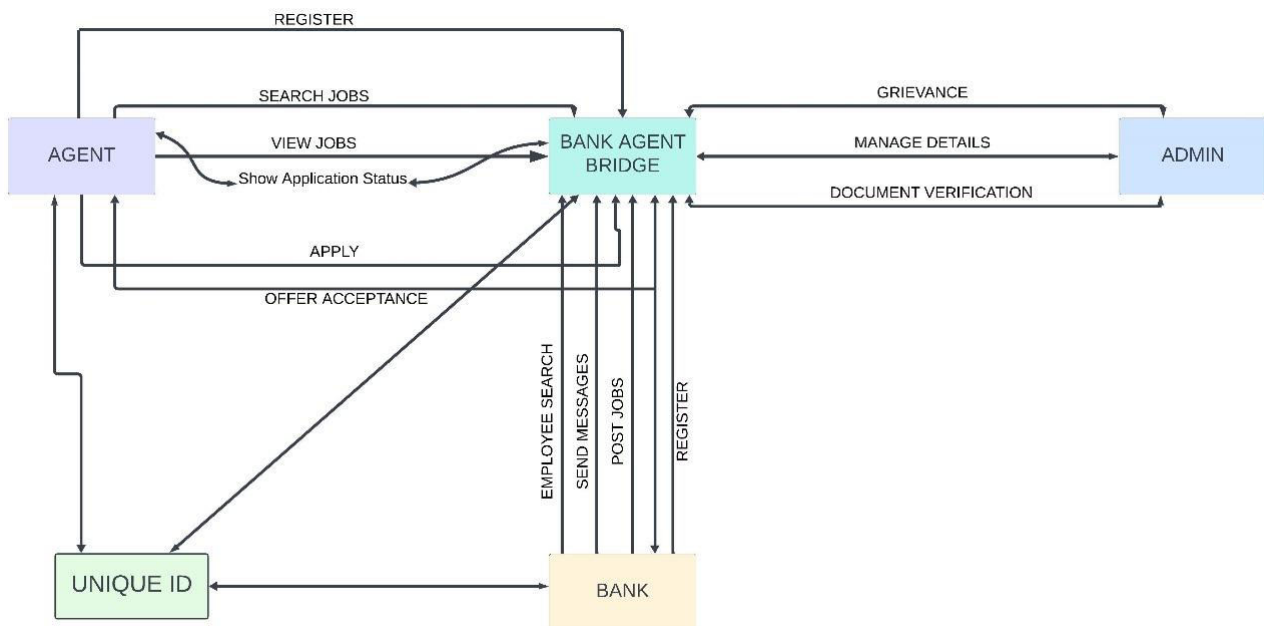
REGISTER

SEARCH JOBS

GRIEVANCE

AGENT

VIEW JOBS

BANK AGENT BRIDGE

MANAGE DETAILS

ADMIN

Show Application Status

DOCUMENT VERIFICATION

APPLY

OFFER ACCEPTANCE

EMPLOYEE SEARCH

SEND MESSAGES

POST JOBS

REGISTER

UNIQUE ID

BANK